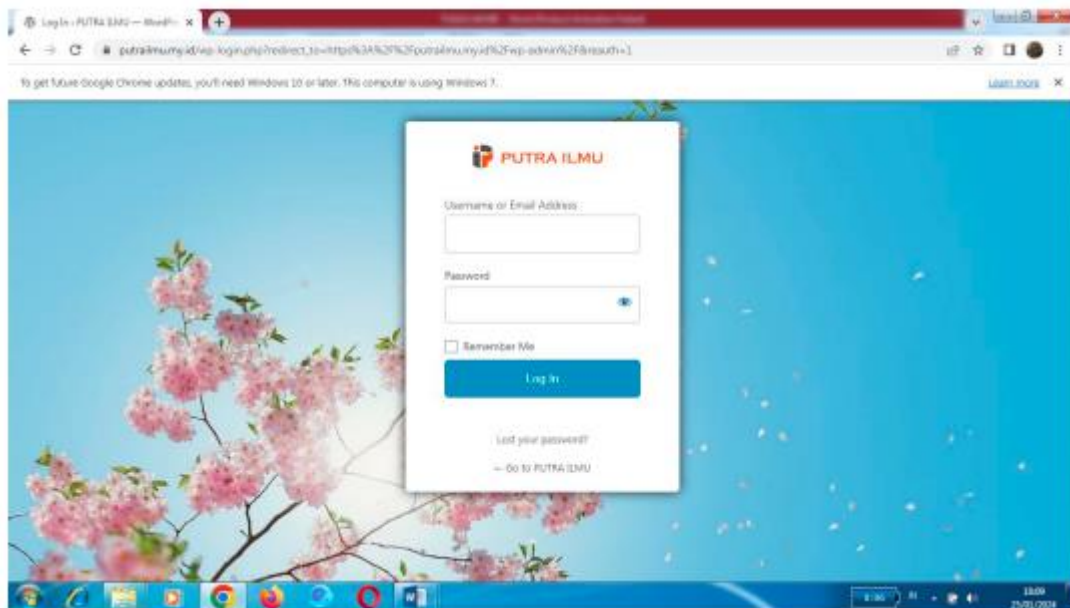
Log In ‹ PUTRA ILMU — WordPr... ×

putrailmu.my.id/wp-login.php?redirect_to=https%3A%2F%2Fputrailmu.my.id%2Fwp-admin%2F&reauth=1

To get future Google Chrome updates, you'll need Windows 10 or later. This computer is using Windows 7.

Learn more ×

PUTRA ILMU

Username or Email Address

Password

Remember Me

Log In

Lost your password?

← Go to PUTRA ILMU

10:09
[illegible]